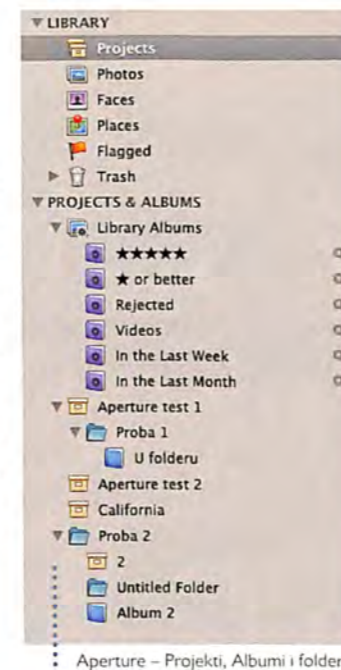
LIBRARY
Projects
Photos
Faces
Places
Flagged
Trash
PROJECTS & ALBUMS
Library Albums
★★★★★
★ or better
Rejected
Videos
In the Last Week
In the Last Month
Aperture test 1
Proba 1
U folderu
Aperture test 2
California
Proba 2
2
Untitled Folder
Album 2

Aperture – Projekti, Albumi i folder